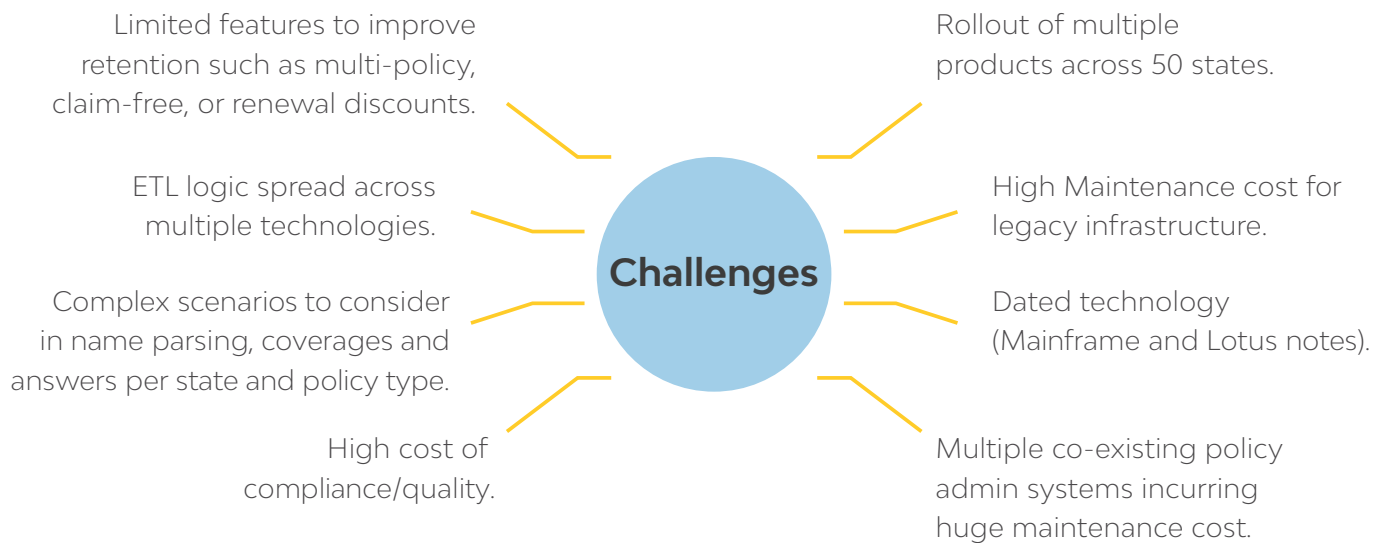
Limited features to improve retention such as multi-policy, claim-free, or renewal discounts.

ETL logic spread across multiple technologies.

Complex scenarios to consider in name parsing, coverages and answers per state and policy type.

High cost of compliance/quality.

Challenges

Rollout of multiple products across 50 states.

High Maintenance cost for legacy infrastructure.

Dated technology (Mainframe and Lotus notes).

Multiple co-existing policy admin systems incurring huge maintenance cost.